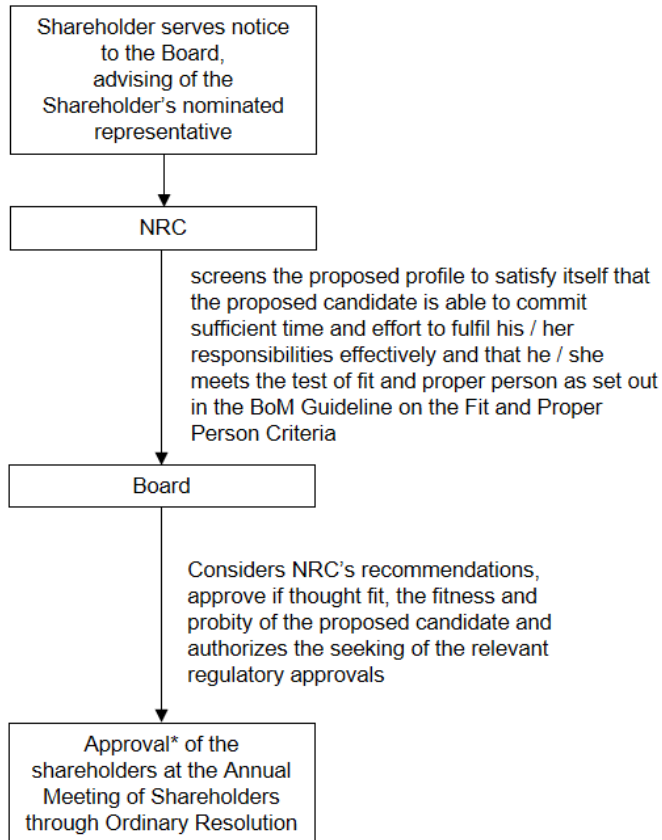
Shareholder serves notice to the Board, advising of the Shareholder's nominated representative

NRC

screens the proposed profile to satisfy itself that the proposed candidate is able to commit sufficient time and effort to fulfil his / her responsibilities effectively and that he / she meets the test of fit and proper person as set out in the BoM Guideline on the Fit and Proper Person Criteria

Board

Considers NRC's recommendations, approve if thought fit, the fitness and probity of the proposed candidate and authorizes the seeking of the relevant regulatory approvals

Approval* of the shareholders at the Annual Meeting of Shareholders through Ordinary Resolution